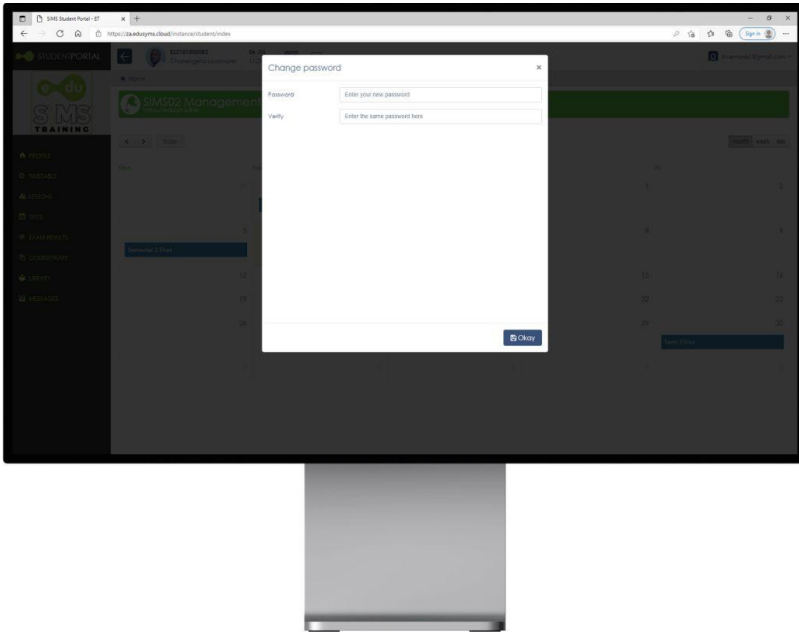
SIMS Student Portal - ET

https://za.edusyms.cloud/instance/student/index

Sign in

STUDENTPORTAL

edu
SIMS
TRAINING

Home

SIMS02 Management

PROFILE
TIMETABLE
LESSONS
TESTS
EXAM RESULTS
ASSESSMENT
LIBRARY
MESSAGES

Change password

×

Password
Enter your new password

Verify
Enter the same password here

Okay

month week day

Semester 2 Start

Term Close

5
12
19
26
1
2
8
9
15
16
22
23
29
30